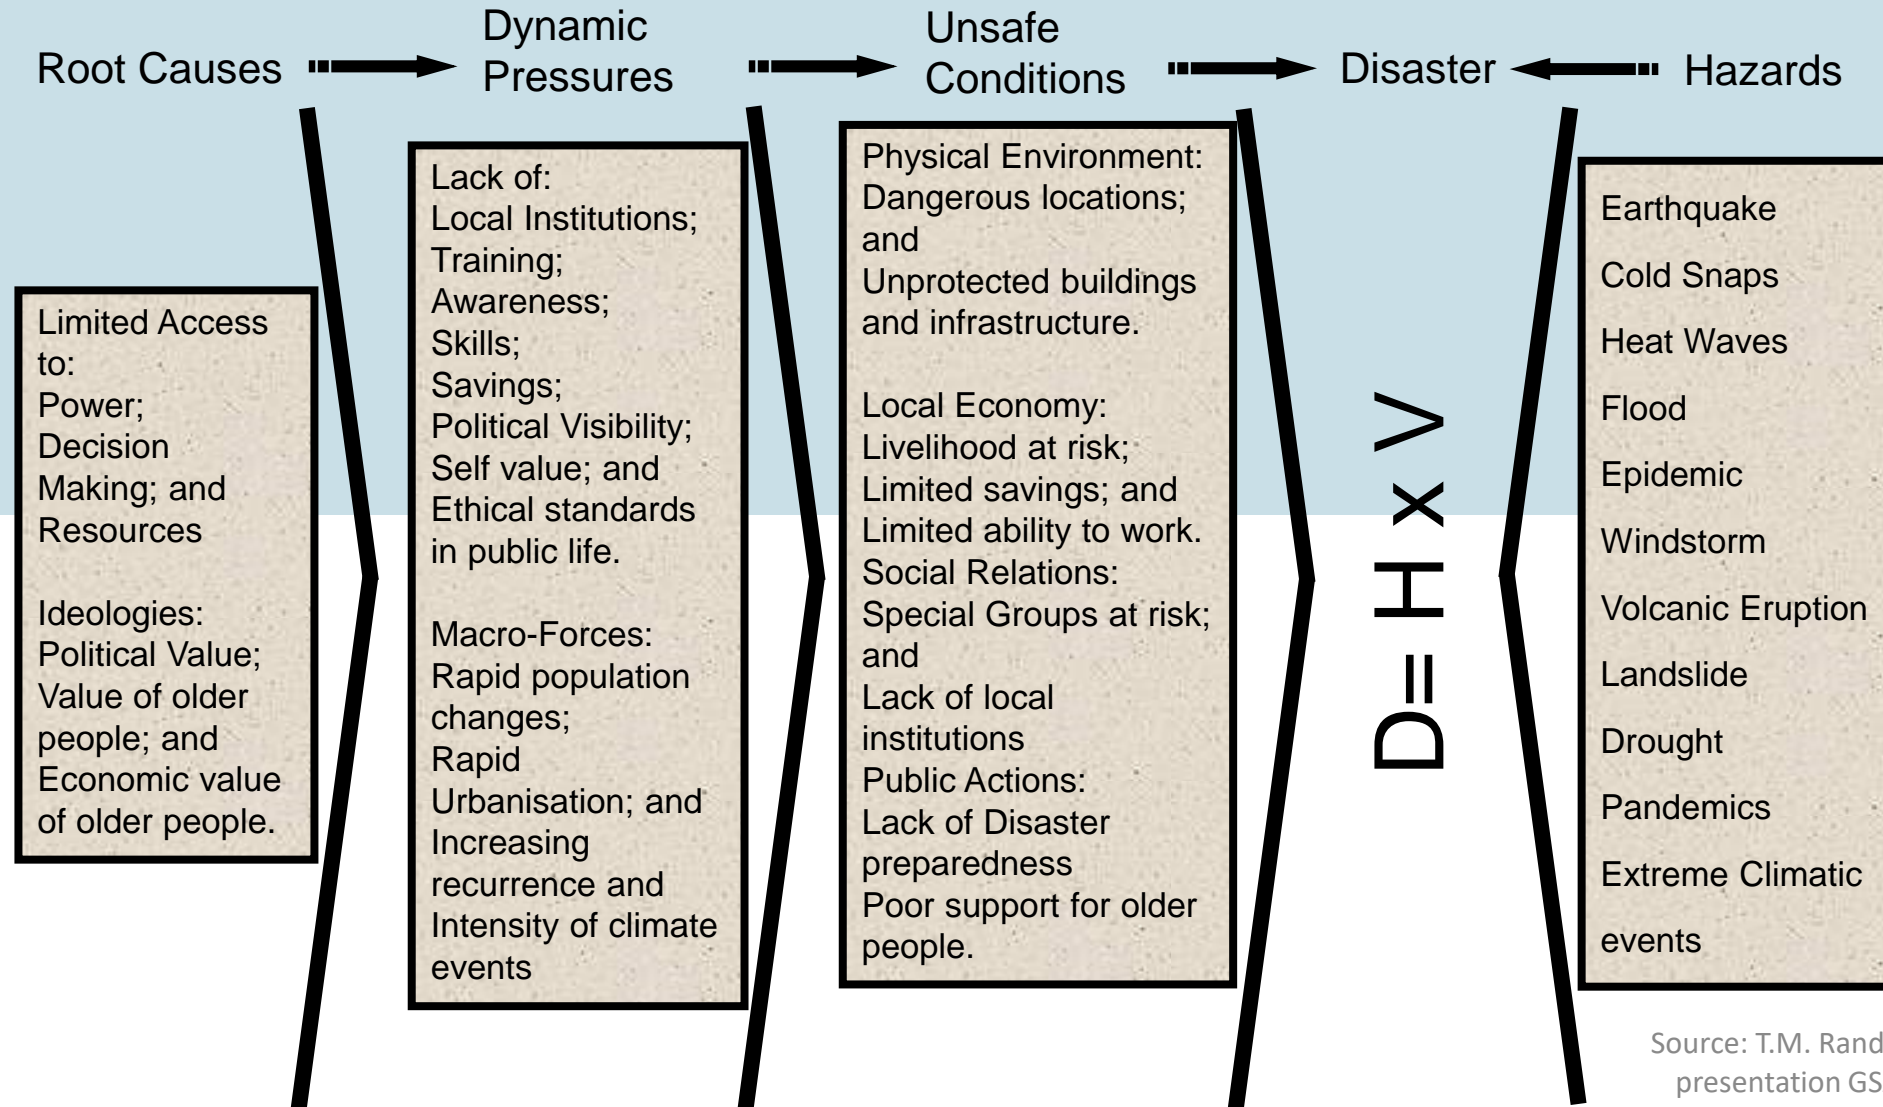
Root Causes

Dynamic Pressures

Unsafe Conditions

Disaster

Hazards

Limited Access to:
Power;
Decision Making; and
Resources

Ideologies:
Political Value;
Value of older people; and
Economic value of older people.

Lack of:
Local Institutions;
Training;
Awareness;
Skills;
Savings;
Political Visibility;
Self value; and
Ethical standards in public life.

Macro-Forces:
Rapid population changes;
Rapid Urbanisation; and
Increasing recurrence and Intensity of climate events

Physical Environment:
Dangerous locations; and
Unprotected buildings and infrastructure.

Local Economy:
Livelihood at risk;
Limited savings; and
Limited ability to work.
Social Relations:
Special Groups at risk; and
Lack of local institutions
Public Actions:
Lack of Disaster preparedness
Poor support for older people.

D= H x V

Earthquake

Cold Snaps

Heat Waves

Flood

Epidemic

Windstorm

Volcanic Eruption

Landslide

Drought

Pandemics

Extreme Climatic events

Source: T.M. Rand
presentation GS